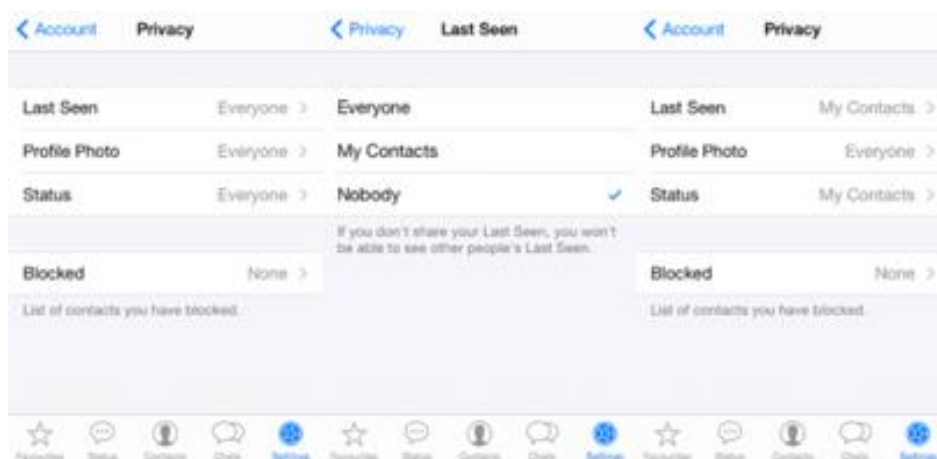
< Account Privacy

Last Seen Everyone >
Profile Photo Everyone >
Status Everyone >

Blocked None >
List of contacts you have blocked.

Favourites Status Contacts Chats Settings

< Privacy Last Seen

Everyone
My Contacts
Nobody ✓
If you don't share your Last Seen, you won't be able to see other people's Last Seen.

Favourites Status Contacts Chats Settings

< Account Privacy

Last Seen My Contacts >
Profile Photo Everyone >
Status My Contacts >

Blocked None >
List of contacts you have blocked.

Favourites Status Contacts Chats Settings